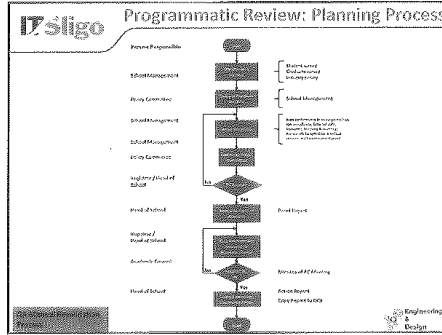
IT Sligo

Programmatic Review: Planning Process

Persons Responsible

School Management

Policy Committee

School Management

School Management

Policy Committee

Registrar / Head of School

Head of School

Registrar / Head of School

Academic Council

Head of School

Student survey
Graduate survey
Industry survey

School Management

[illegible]

No

Yes

Panel Report

No

Minutes of AC Meeting

Yes

Action Report
Copy Report to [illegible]

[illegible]

Engineering & Design